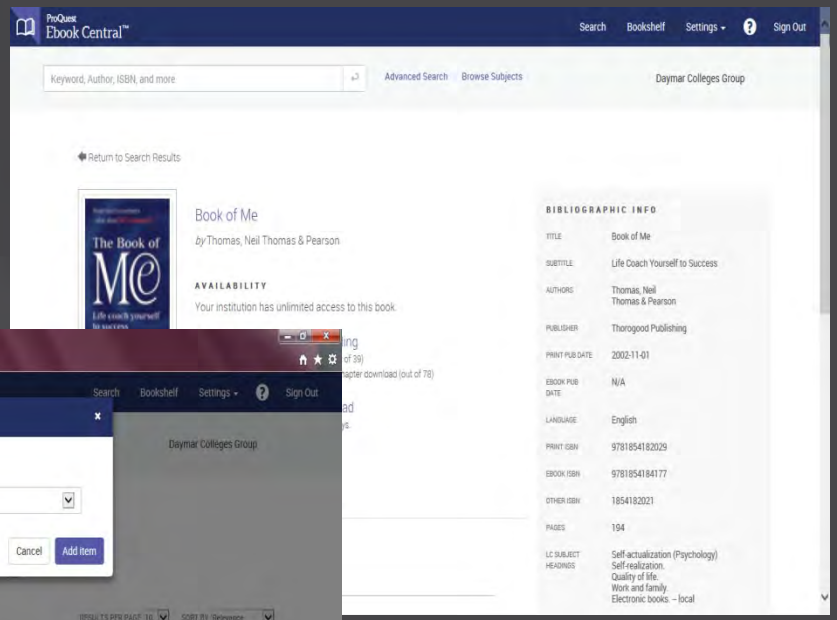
ProQuest
Ebook Central™

Search Bookshelf Settings ? Sign Out

Keyword, Author, ISBN, and more

Advanced Search Browse Subjects

Daymar Colleges Group

Return to Search Results

The Book of Me
Life coach yourself to success

Book of Me

by Thomas, Neil Thomas & Pearson

AVAILABILITY

Your institution has unlimited access to this book.

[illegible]ing
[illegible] of 39)
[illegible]apter download (out of 78)

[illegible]ad
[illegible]ys.

Search Bookshelf Settings ? Sign Out

×

Daymar Colleges Group

Cancel Add item

RESULTS PER PAGE 10 SORT BY Relevance

BIBLIOGRAPHIC INFO

| | |
|---|---|
| TITLE | Book of Me |
| SUBTITLE | Life Coach Yourself to Success |
| AUTHORS | Thomas, Neil<br>Thomas & Pearson |
| PUBLISHER | Thorogood Publishing |
| PRINT PUB DATE | 2002-11-01 |
| EBOOK PUB DATE | N/A |
| LANGUAGE | English |
| PRINT ISBN | 9781854182029 |
| EBOOK ISBN | 9781854184177 |
| OTHER ISBN | 1854182021 |
| PAGES | 194 |
| LC SUBJECT HEADINGS | Self-actualization (Psychology)<br>Self-realization.<br>Quality of life.<br>Work and family.<br>Electronic books. -- local |